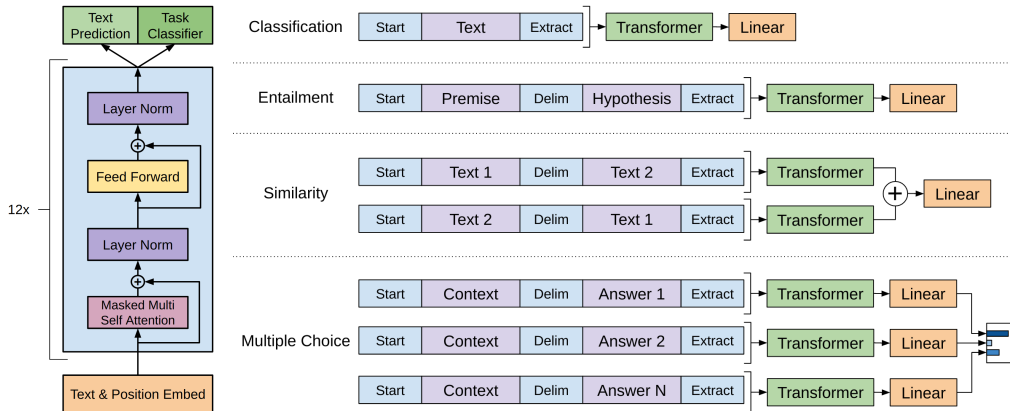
Text Prediction
Task Classifier

12x

Layer Norm

+

Feed Forward

Layer Norm

+

Masked Multi Self Attention

Text & Position Embed

Classification
| Start | Text | Extract |
|---|---|---|

Transformer → Linear

Entailment
| Start | Premise | Delim | Hypothesis | Extract |
|---|---|---|---|---|

Transformer → Linear

Similarity
| Start | Text 1 | Delim | Text 2 | Extract |
|---|---|---|---|---|
| Start | Text 2 | Delim | Text 1 | Extract |

Transformer
Transformer
+
Linear

Multiple Choice
| Start | Context | Delim | Answer 1 | Extract |
|---|---|---|---|---|
| Start | Context | Delim | Answer 2 | Extract |
| Start | Context | Delim | Answer N | Extract |

Transformer → Linear
Transformer → Linear
Transformer → Linear